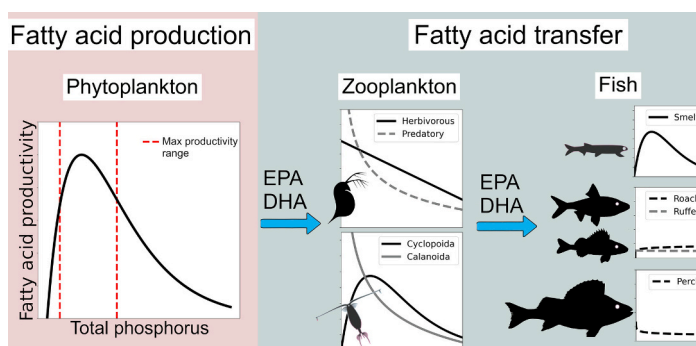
Fatty acid production

Phytoplankton

Fatty acid productivity

Max productivity range

Total phosphorus

Fatty acid transfer

Zooplankton

Herbivorous
Predatory

Cyclopoida
Calanoida

EPA
DHA

EPA
DHA

Fish

Smel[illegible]

Roac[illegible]
Ruffe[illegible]

Perc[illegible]